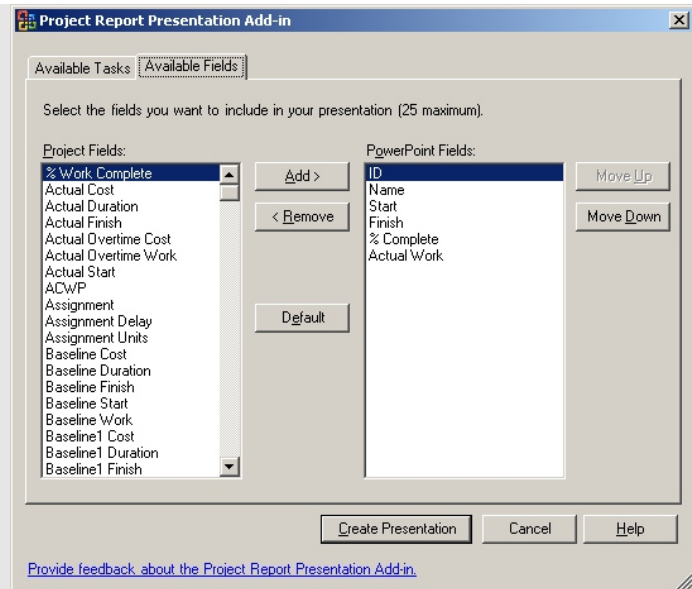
Project Report Presentation Add-in

Available Tasks | Available Fields

Select the fields you want to include in your presentation (25 maximum).

Project Fields:
% Work Complete
Actual Cost
Actual Duration
Actual Finish
Actual Overtime Cost
Actual Overtime Work
Actual Start
ACWP
Assignment
Assignment Delay
Assignment Units
Baseline Cost
Baseline Duration
Baseline Finish
Baseline Start
Baseline Work
Baseline1 Cost
Baseline1 Duration
Baseline1 Finish

Add >
< Remove
Default

PowerPoint Fields:
ID
Name
Start
Finish
% Complete
Actual Work

Move Up
Move Down

Create Presentation
Cancel
Help

Provide feedback about the Project Report Presentation Add-in.